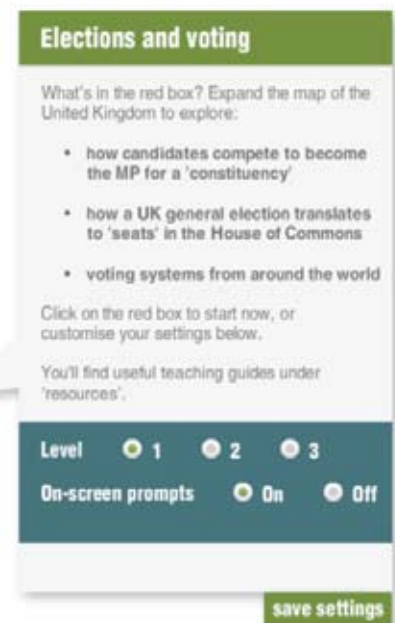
Elections and voting

What's in the red box? Expand the map of the United Kingdom to explore:

- how candidates compete to become the MP for a 'constituency'
- how a UK general election translates to 'seats' in the House of Commons
- voting systems from around the world

Click on the red box to start now, or customise your settings below.

You'll find useful teaching guides under 'resources'.

Level 1 2 3

On-screen prompts On Off

save settings